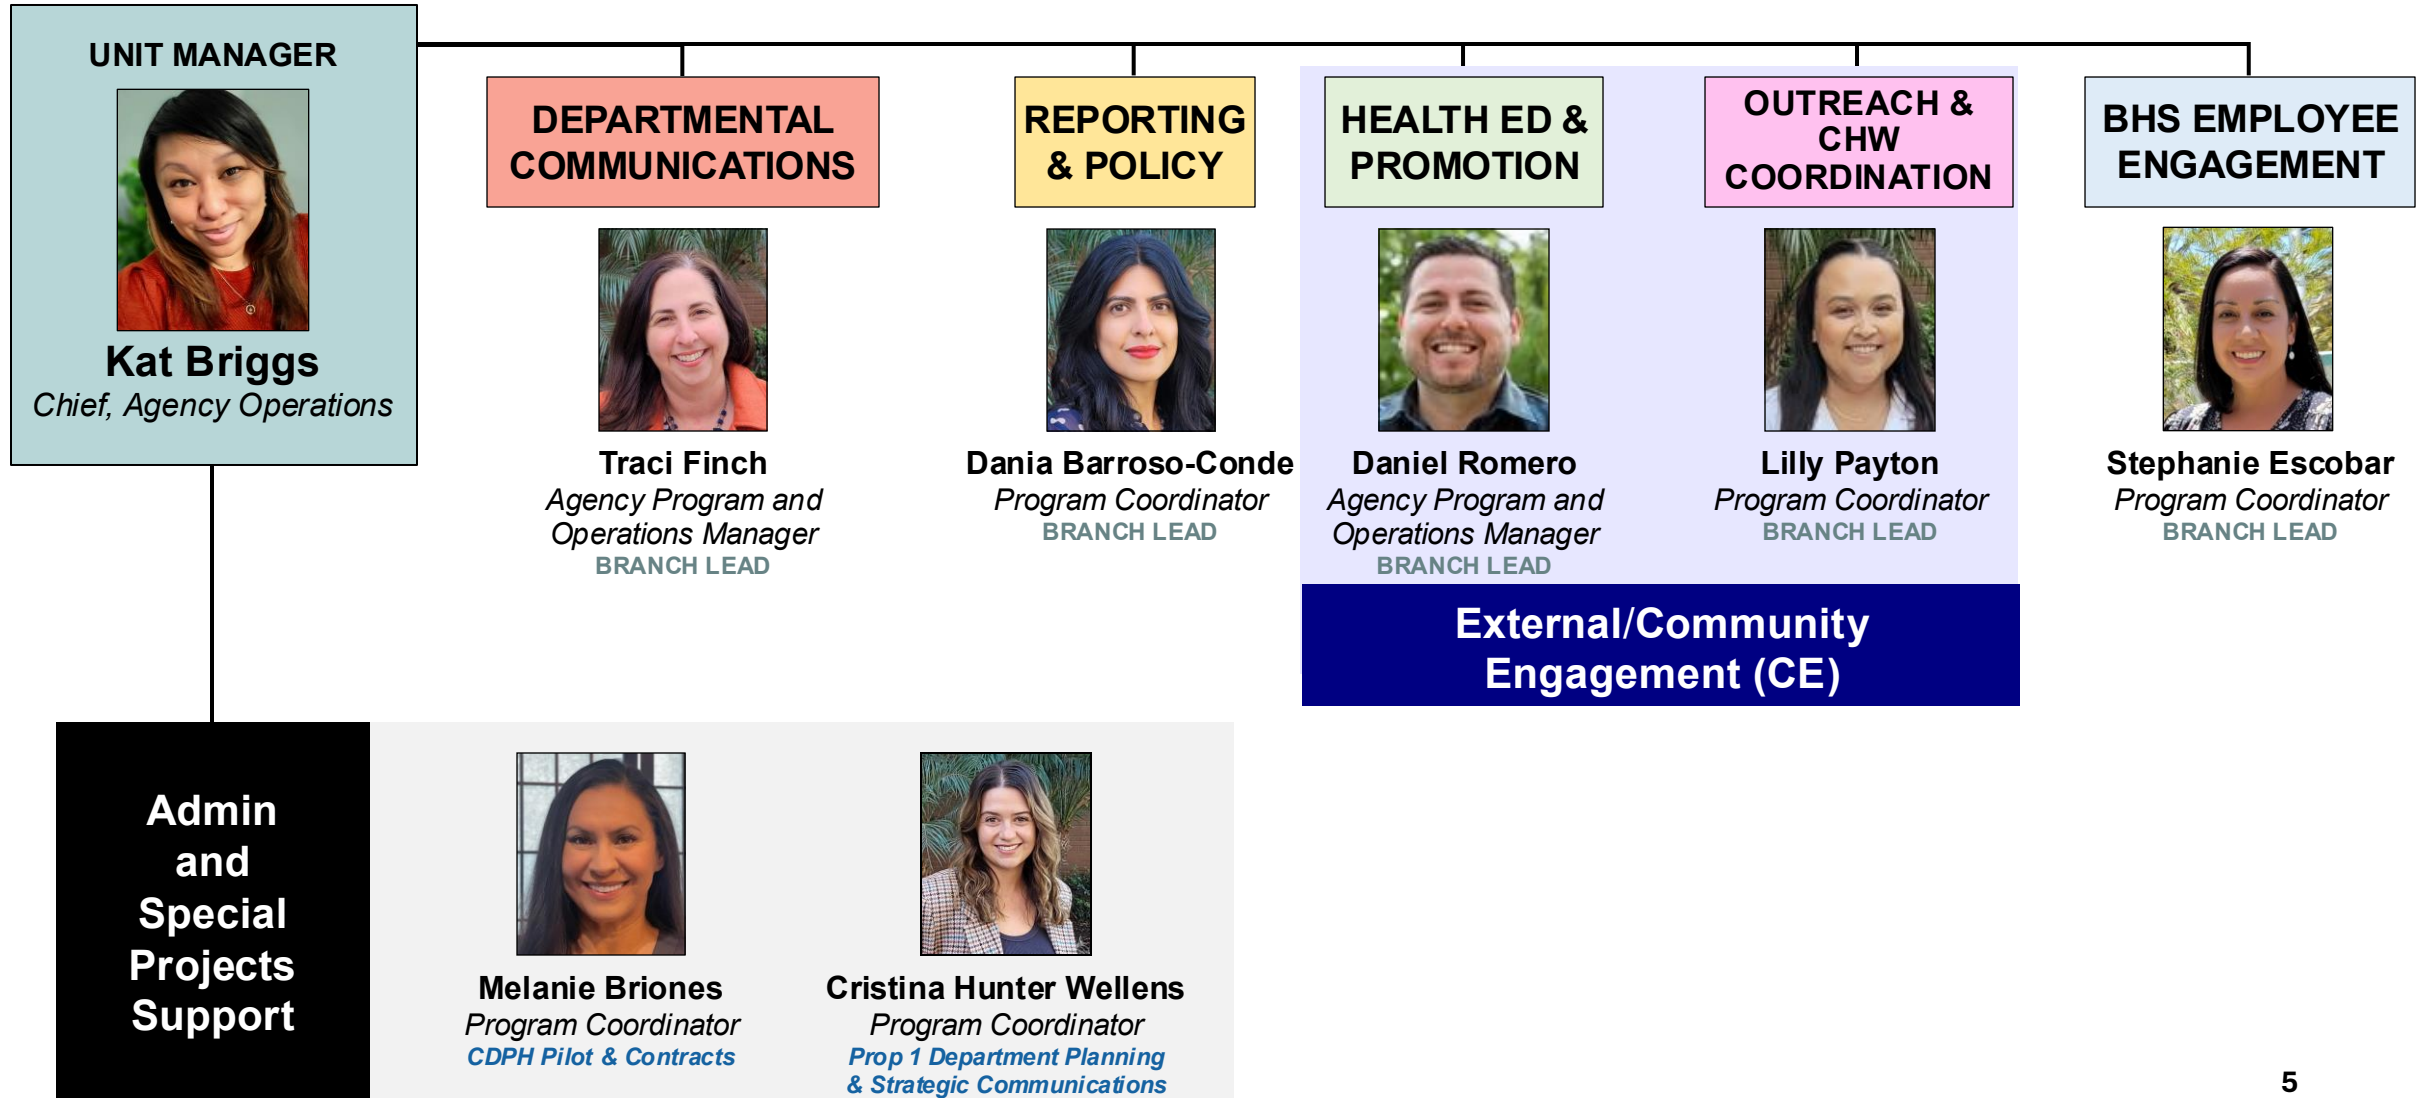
UNIT MANAGER

Kat Briggs
Chief, Agency Operations

DEPARTMENTAL COMMUNICATIONS

Traci Finch
Agency Program and Operations Manager
BRANCH LEAD

REPORTING & POLICY

Dania Barroso-Conde
Program Coordinator
BRANCH LEAD

HEALTH ED & PROMOTION

Daniel Romero
Agency Program and Operations Manager
BRANCH LEAD

OUTREACH & CHW COORDINATION

Lilly Payton
Program Coordinator
BRANCH LEAD

BHS EMPLOYEE ENGAGEMENT

Stephanie Escobar
Program Coordinator
BRANCH LEAD

External/Community Engagement (CE)

Admin and Special Projects Support

Melanie Briones
Program Coordinator
CDPH Pilot & Contracts

Cristina Hunter Wellens
Program Coordinator
Prop 1 Department Planning & Strategic Communications

5